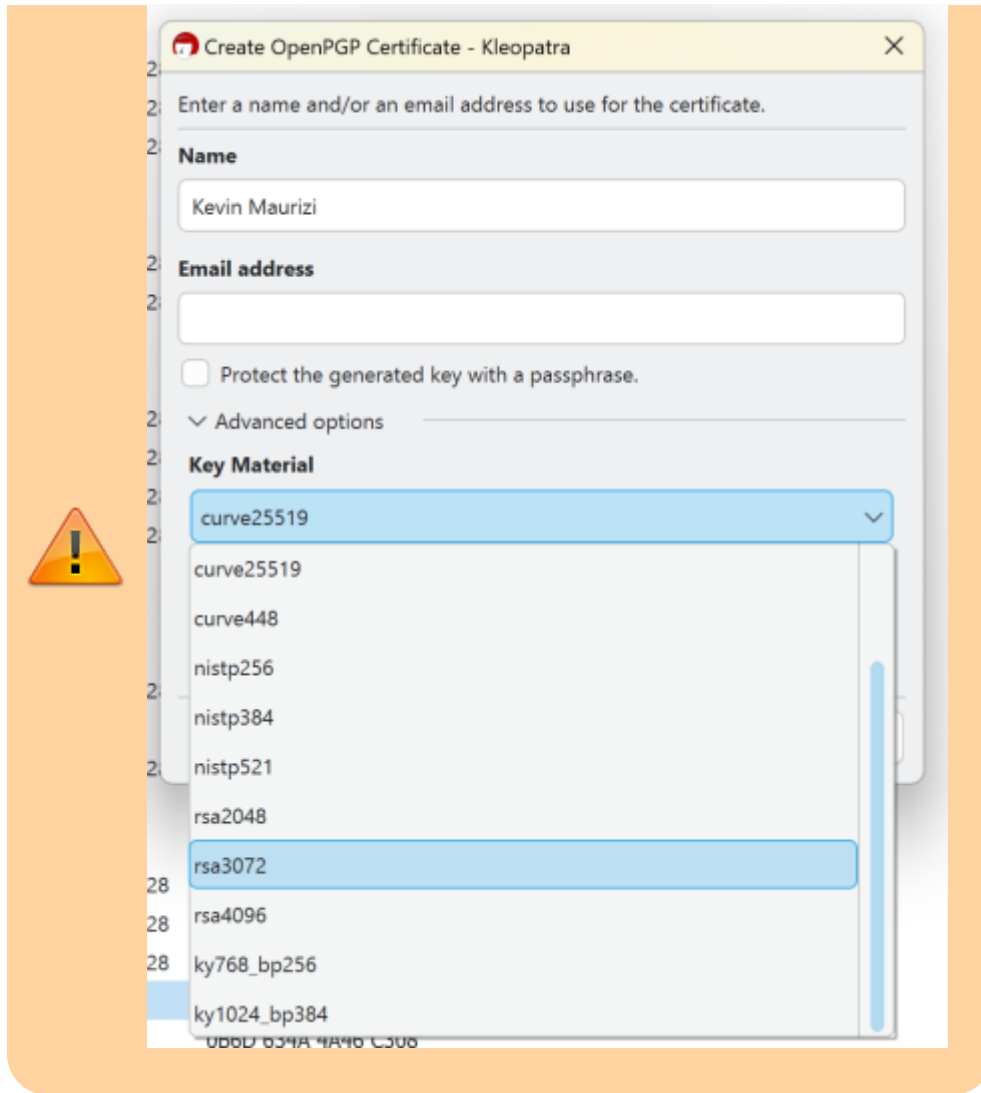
Create OpenPGP Certificate - Kleopatra

Enter a name and/or an email address to use for the certificate.

Name

Kevin Maurizi

Email address

Protect the generated key with a passphrase.

Advanced options

Key Material

curve25519

curve25519

curve448

nistp256

nistp384

nistp521

rsa2048

rsa3072

rsa4096

ky768_bp256

ky1024_bp384

28
28
28

0B6D 634A 4A46 C308